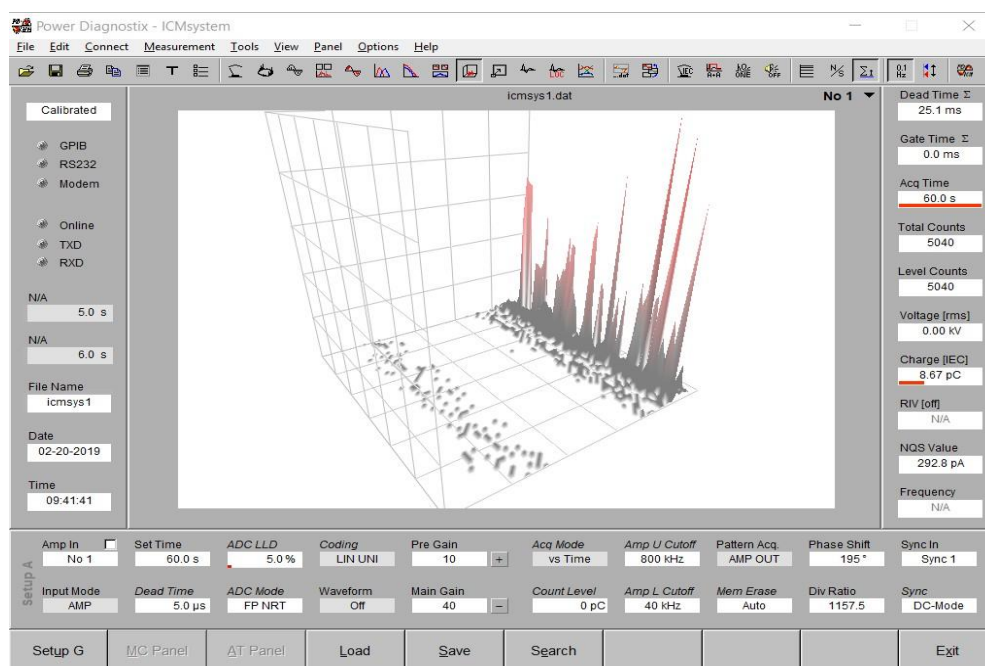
Power Diagnostix - ICMsystem

File Edit Connect Measurement Tools View Panel Options Help

Calibrated

GPIB
RS232
Modem

Online
TXD
RXD

N/A
5.0 s

N/A
6.0 s

File Name
icmsys1

Date
02-20-2019

Time
09:41:41

icmsys1.dat

No 1

Dead Time Σ
25.1 ms

Gate Time Σ
0.0 ms

Acq Time
60.0 s

Total Counts
5040

Level Counts
5040

Voltage [rms]
0.00 kV

Charge [IEC]
8.67 pC

RIV [off]
N/A

NQS Value
292.8 pA

Frequency
N/A

Setup A

Amp In
No 1

Set Time
60.0 s

ADC LLD
5.0%

Coding
LIN UNI

Pre Gain
10

+

Acq Mode
vs Time

Amp U Cutoff
800 kHz

Pattern Acq.
AMP OUT

Phase Shift
195°

Sync In
Sync 1

Input Mode
AMP

Dead Time
5.0 µs

ADC Mode
FP NRT

Waveform
Off

Main Gain
40

−

Count Level
0 pC

Amp L Cutoff
40 kHz

Mem Erase
Auto

Div Ratio
1157.5

Sync
DC-Mode

Setup G | MC Panel | AT Panel | Load | Save | Search | Exit